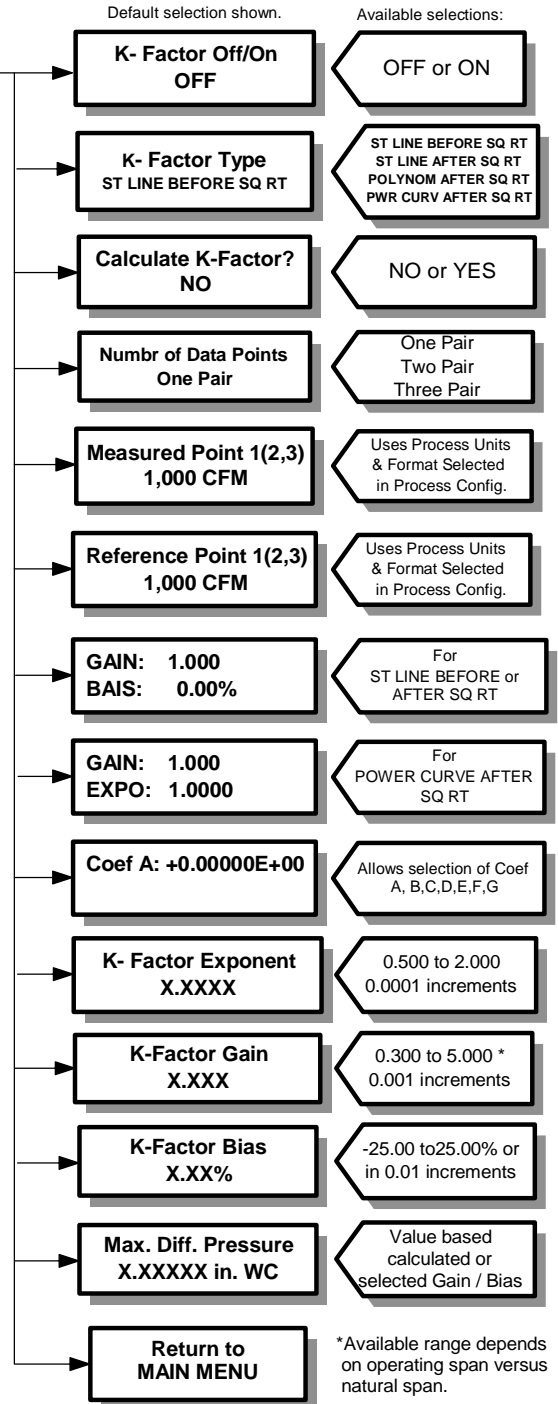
Default selection shown.

Available selections:

K- Factor Off/On
OFF

OFF or ON

K- Factor Type
ST LINE BEFORE SQ RT

ST LINE BEFORE SQ RT
ST LINE AFTER SQ RT
POLYNOM AFTER SQ RT
PWR CURV AFTER SQ RT

Calculate K-Factor?
NO

NO or YES

Numbr of Data Points
One Pair

One Pair
Two Pair
Three Pair

Measured Point 1(2,3)
1,000 CFM

Uses Process Units & Format Selected in Process Config.

Reference Point 1(2,3)
1,000 CFM

Uses Process Units & Format Selected in Process Config.

GAIN: 1.000
BAIS: 0.00%

For
ST LINE BEFORE or AFTER SQ RT

GAIN: 1.000
EXPO: 1.0000

For
POWER CURVE AFTER SQ RT

Coef A: +0.00000E+00

Allows selection of Coef A, B,C,D,E,F,G

K- Factor Exponent
X.XXXX

0.500 to 2.000
0.0001 increments

K-Factor Gain
X.XXX

0.300 to 5.000 *
0.001 increments

K-Factor Bias
X.XX%

-25.00 to25.00% or in 0.01 increments

Max. Diff. Pressure
X.XXXXX in. WC

Value based calculated or selected Gain / Bias

Return to
MAIN MENU

*Available range depends on operating span versus natural span.